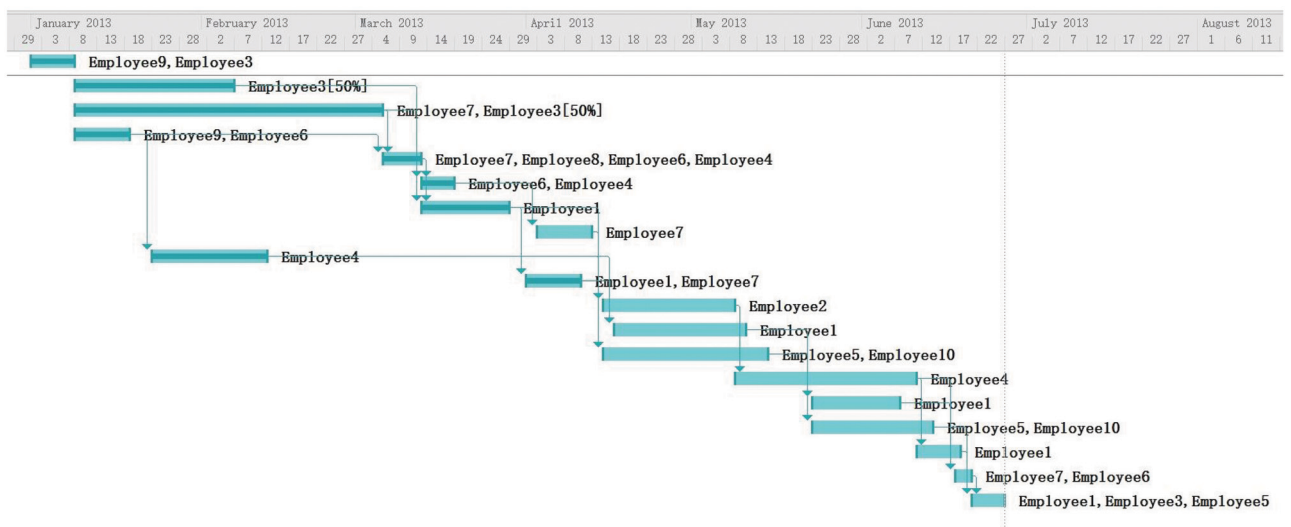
January 2013 | February 2013 | March 2013 | April 2013 | May 2013 | June 2013 | July 2013 | August 2013

29 | 3 | 8 | 13 | 18 | 23 | 28 | 2 | 7 | 12 | 17 | 22 | 27 | 4 | 9 | 14 | 19 | 24 | 29 | 3 | 8 | 13 | 18 | 23 | 28 | 3 | 8 | 13 | 18 | 23 | 28 | 2 | 7 | 12 | 17 | 22 | 27 | 2 | 7 | 12 | 17 | 22 | 27 | 1 | 6 | 11

Employee9, Employee3
Employee3[50%]
Employee7, Employee3[50%]
Employee9, Employee6
Employee7, Employee8, Employee6, Employee4
Employee6, Employee4
Employee1
Employee7
Employee4
Employee1, Employee7
Employee2
Employee1
Employee5, Employee10
Employee4
Employee1
Employee5, Employee10
Employee1
Employee7, Employee6
Employee1, Employee3, Employee5